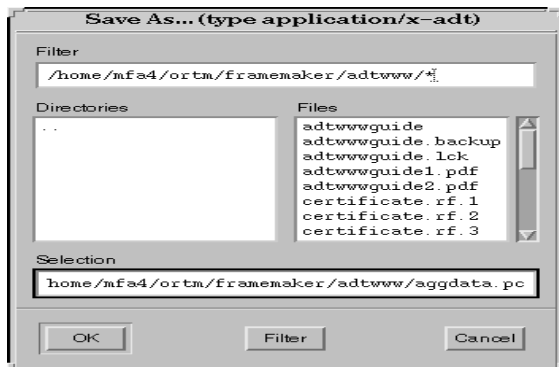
Save As... (type application/x-adt)

Filter

/home/mfa4/ortm/framemaker/adtwww/*

Directories

..

Files

adtwwwguide
adtwwwguide.backup
adtwwwguide.lck
adtwwwguide1.pdf
adtwwwguide2.pdf
certificate.rf.1
certificate.rf.2
certificate.rf.3

Selection

home/mfa4/ortm/framemaker/adtwww/aggdata.pc

OK

Filter

Cancel